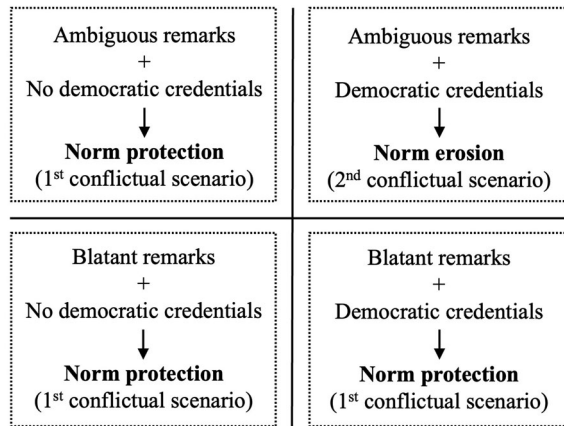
Ambiguous remarks
+
No democratic credentials
**Norm protection**
(1$^{st}$ conflictual scenario)

Ambiguous remarks
+
Democratic credentials
**Norm erosion**
(2$^{nd}$ conflictual scenario)

Blatant remarks
+
No democratic credentials
**Norm protection**
(1$^{st}$ conflictual scenario)

Blatant remarks
+
Democratic credentials
**Norm protection**
(1$^{st}$ conflictual scenario)